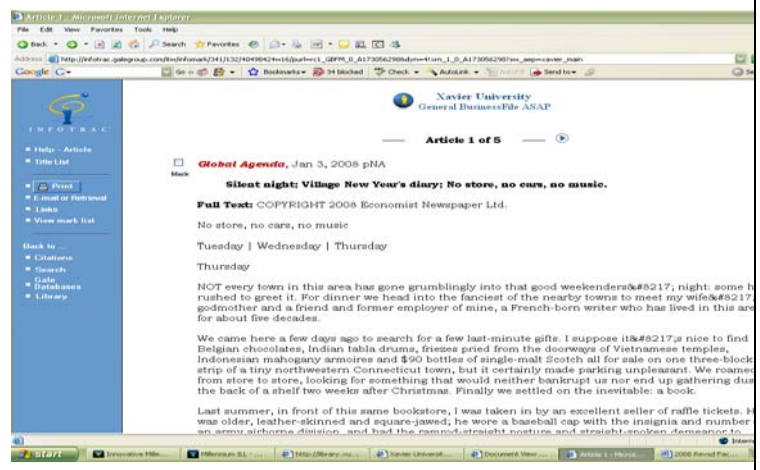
Article 1 - Microsoft Internet Explorer

File Edit View Favorites Tools Help

Back Search Favorites

Address http://infotrac.galegroup.com/itw/infomark/341/132/40498424w16/purl=rc1_GBFM_0_A173056298&dyn=4!xrn_1_0_A173056298?sw_aep=xavier_main

Google G- Go Bookmarks 34 blocked Check AutoLink AutoFill Send to

INFOTRAC

Help - Article
Title List

Print
E-mail or Retrieval
Links
View mark list

Back to ...
Citations
Search
Gale Databases
Library

Xavier University
General BusinessFile ASAP

Article 1 of 5

Mark

Global Agenda, Jan 3, 2008 pNA

Silent night; Village New Year's diary; No store, no cars, no music.

Full Text: COPYRIGHT 2008 Economist Newspaper Ltd.

No store, no cars, no music

Tuesday | Wednesday | Thursday

Thursday

NOT every town in this area has gone grumblingly into that good weekenders&#8217; night: some h rushed to greet it. For dinner we head into the fanciest of the nearby towns to meet my wife&#8217; godmother and a friend and former employer of mine, a French-born writer who has lived in this are for about five decades.

We came here a few days ago to search for a few last-minute gifts. I suppose it&#8217;s nice to find Belgian chocolates, Indian tabla drums, friezes pried from the doorways of Vietnamese temples, Indonesian mahogany armoires and $90 bottles of single-malt Scotch all for sale on one three-block strip of a tiny northwestern Connecticut town, but it certainly made parking unpleasant. We roamed from store to store, looking for something that would neither bankrupt us nor end up gathering dus the back of a shelf two weeks after Christmas. Finally we settled on the inevitable: a book.

Last summer, in front of this same bookstore, I was taken in by an excellent seller of raffle tickets. H was older, leather-skinned and square-jawed; he wore a baseball cap with the insignia and number an army airborne division, and had the ramrod-straight posture and straight-spoken demeanor to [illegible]

Internet

start Innovative Mille... Millennium ILL - ... http://library.xu... Xavier Universit... Document View ... Article 1 - Micro... 2008 Revsd Fac...